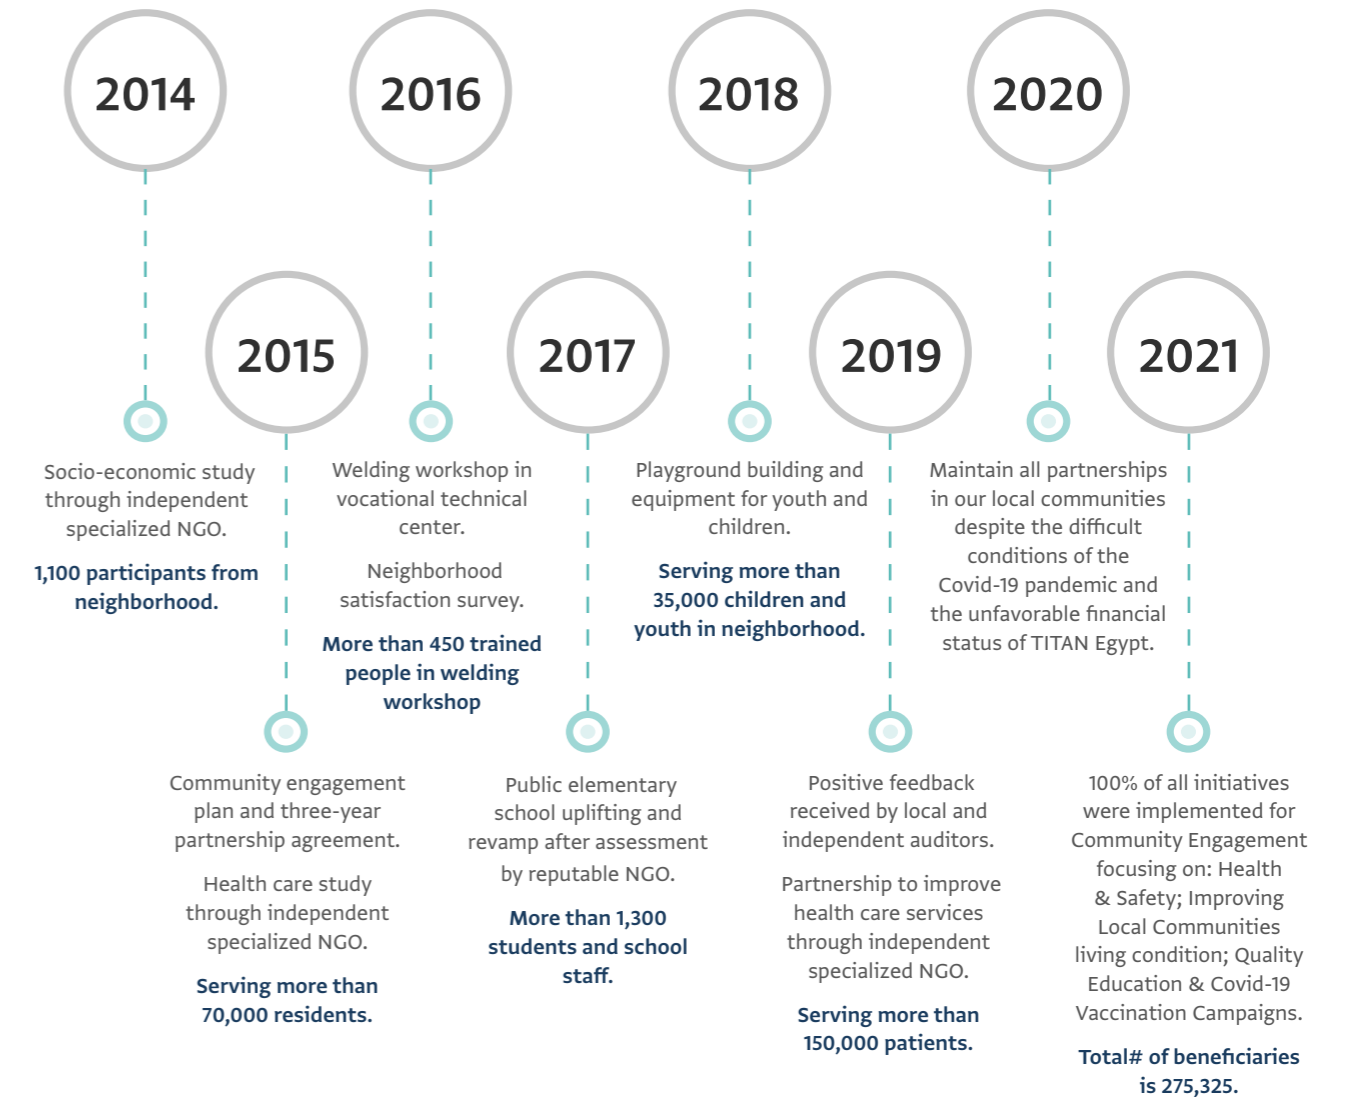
2014

Socio-economic study through independent specialized NGO.

1,100 participants from neighborhood.

2015

Community engagement plan and three-year partnership agreement.

Health care study through independent specialized NGO.

Serving more than 70,000 residents.

2016

Welding workshop in vocational technical center.

Neighborhood satisfaction survey.

More than 450 trained people in welding workshop

2017

Public elementary school uplifting and revamp after assessment by reputable NGO.

More than 1,300 students and school staff.

2018

Playground building and equipment for youth and children.

Serving more than 35,000 children and youth in neighborhood.

2019

Positive feedback received by local and independent auditors.

Partnership to improve health care services through independent specialized NGO.

Serving more than 150,000 patients.

2020

Maintain all partnerships in our local communities despite the difficult conditions of the Covid-19 pandemic and the unfavorable financial status of TITAN Egypt.

2021

100% of all initiatives were implemented for Community Engagement focusing on: Health & Safety; Improving Local Communities living condition; Quality Education & Covid-19 Vaccination Campaigns.

Total# of beneficiaries is 275,325.